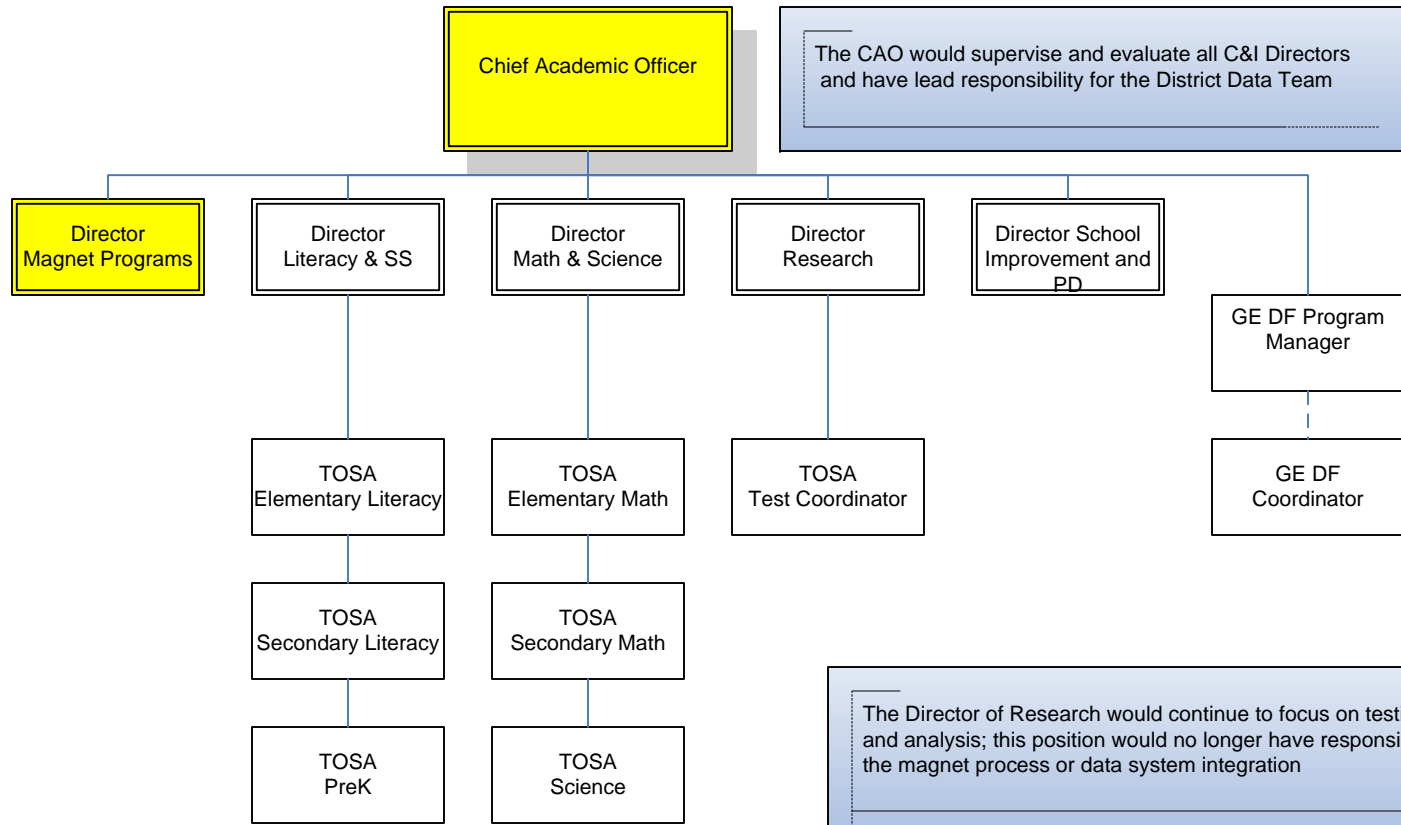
Chief Academic Officer

The CAO would supervise and evaluate all C&I Directors and have lead responsibility for the District Data Team

Director Magnet Programs

Director Literacy & SS

Director Math & Science

Director Research

Director School Improvement and PD

GE DF Program Manager

TOSA Elementary Literacy

TOSA Elementary Math

TOSA Test Coordinator

GE DF Coordinator

TOSA Secondary Literacy

TOSA Secondary Math

TOSA PreK

TOSA Science

The Director of Research would continue to focus on test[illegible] and analysis; this position would no longer have responsi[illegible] the magnet process or data system integration